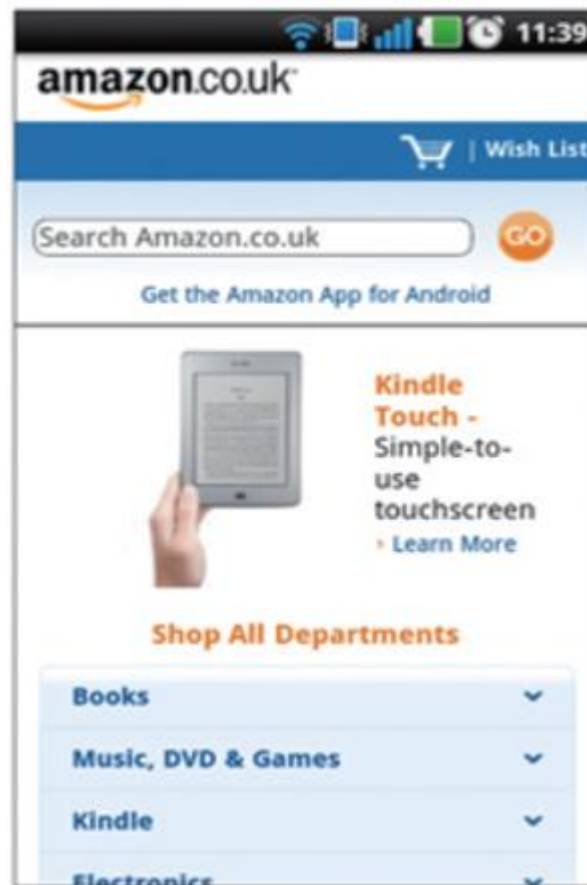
11:39

amazon.co.uk

| Wish List

Search Amazon.co.uk

GO

Get the Amazon App for Android

Kindle Touch - Simple-to-use touchscreen

› Learn More

Shop All Departments

Books

Music, DVD & Games

Kindle

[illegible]